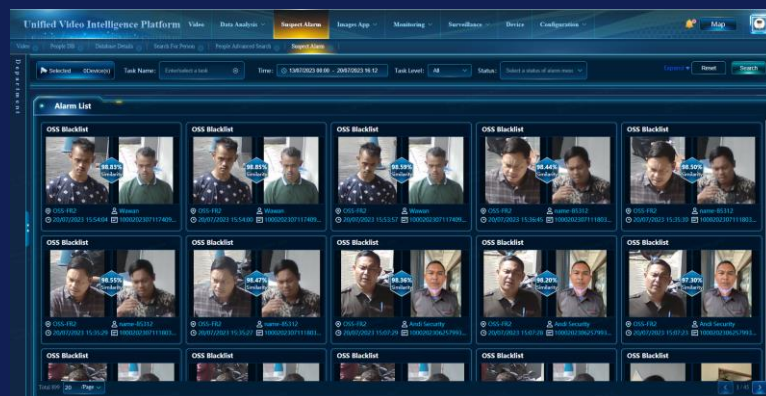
Unified Video Intelligence Platform
Video
Data Analysis
Suspect Alarm
Images App
Monitoring
Surveillance
Device
Configuration
Map

Video
People DB
Database Details
Search For Person
People Advanced Search
Suspect Alarm

Department

Selected 0Device(s)
Task Name:
Enter/select a task
Time:
13/07/2023 00:00 - 20/07/2023 16:12
Task Level:
All
Status:
Select a status of alarm mess
Expand
Reset
Search

Alarm List

OSS Blacklist
98.85% Similarity
OSS-FR2
Wawan
20/07/2023 15:54:04
1000202307117409...

OSS Blacklist
98.85% Similarity
OSS-FR2
Wawan
20/07/2023 15:54:00
1000202307117409...

OSS Blacklist
98.59% Similarity
OSS-FR2
Wawan
20/07/2023 15:53:57
1000202307117409...

OSS Blacklist
98.44% Similarity
OSS-FR2
name-85312
20/07/2023 15:36:45
1000202307111803...

OSS Blacklist
98.50% Similarity
OSS-FR2
name-85312
20/07/2023 15:35:33
1000202307111803...

OSS Blacklist
98.55% Similarity
OSS-FR2
name-85312
20/07/2023 15:35:29
1000202307111803...

OSS Blacklist
98.47% Similarity
OSS-FR2
name-85312
20/07/2023 15:35:27
1000202307111803...

OSS Blacklist
98.56% Similarity
OSS-FR2
Andi Security
20/07/2023 15:07:29
1000202306257993...

OSS Blacklist
98.20% Similarity
OSS-FR2
Andi Security
20/07/2023 15:07:26
1000202306257993...

OSS Blacklist
97.30% Similarity
OSS-FR2
Andi Security
20/07/2023 15:07:23
1000202306257993...

OSS Blacklist
OSS Blacklist
OSS Blacklist
OSS Blacklist
OSS Blacklist

Total 800
20
Page
1 / 40